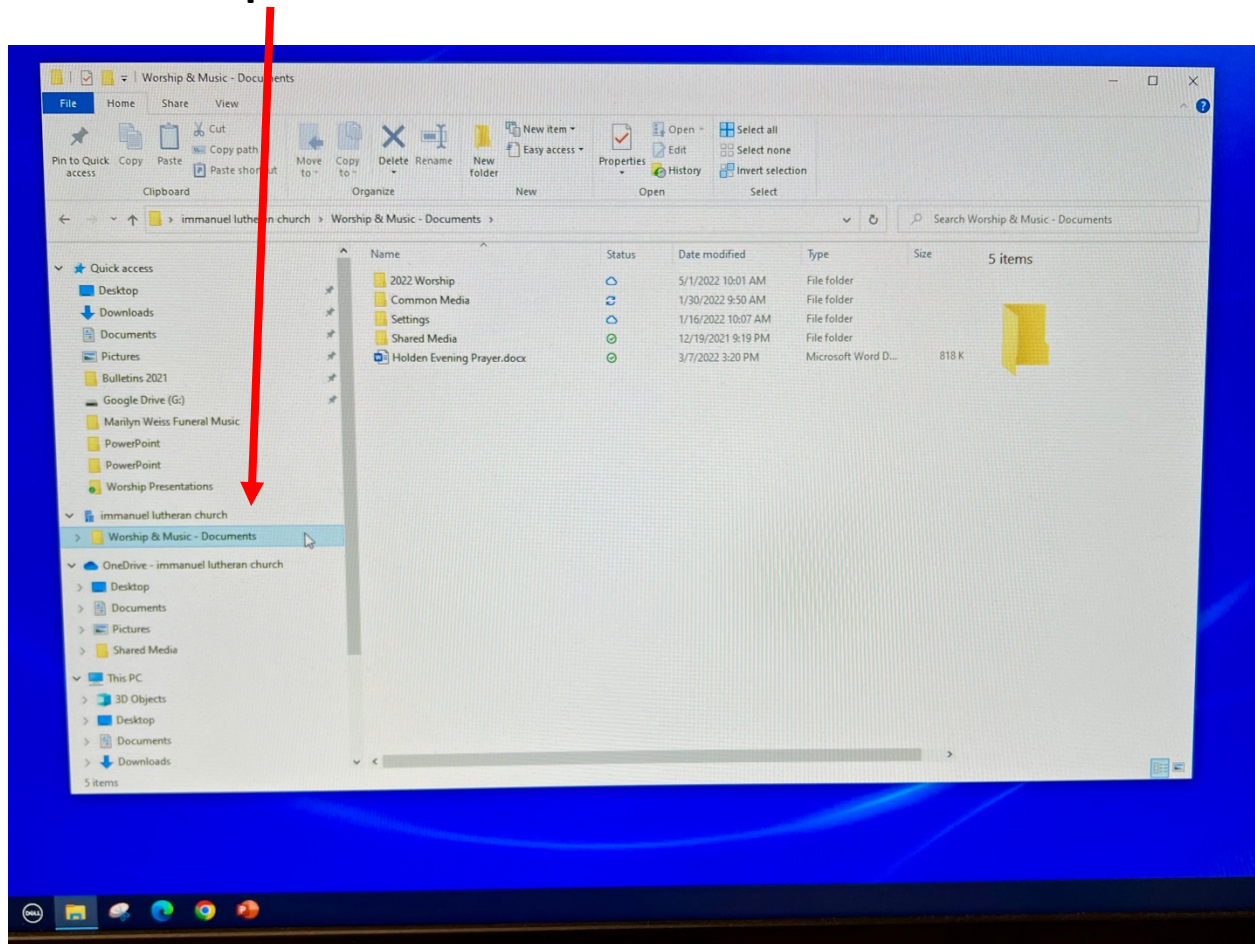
Worship & Music - Documents

File Home Share View

Pin to Quick access Copy Paste Cut Copy path Paste shortcut
Clipboard

Move to Copy to Delete Rename
Organize

New folder New item Easy access
New

Properties Open Edit History
Open

Select all Select none Invert selection
Select

immanuel lutheran church > Worship & Music - Documents >

Search Worship & Music - Documents

Quick access
Desktop
Downloads
Documents
Pictures
Bulletins 2021
Google Drive (G:)
Marilyn Weiss Funeral Music
PowerPoint
PowerPoint
Worship Presentations
immanuel lutheran church
Worship & Music - Documents
OneDrive - immanuel lutheran church
Desktop
Documents
Pictures
Shared Media
This PC
3D Objects
Desktop
Documents
Downloads

| Name | Status | Date modified | Type | Size |
|---|---|---|---|---|
| 2022 Worship | | 5/1/2022 10:01 AM | File folder | |
| Common Media | | 1/30/2022 9:50 AM | File folder | |
| Settings | | 1/16/2022 10:07 AM | File folder | |
| Shared Media | | 12/19/2021 9:19 PM | File folder | |
| Holden Evening Prayer.docx | | 3/7/2022 3:20 PM | Microsoft Word D... | 818 K |

5 items

5 items